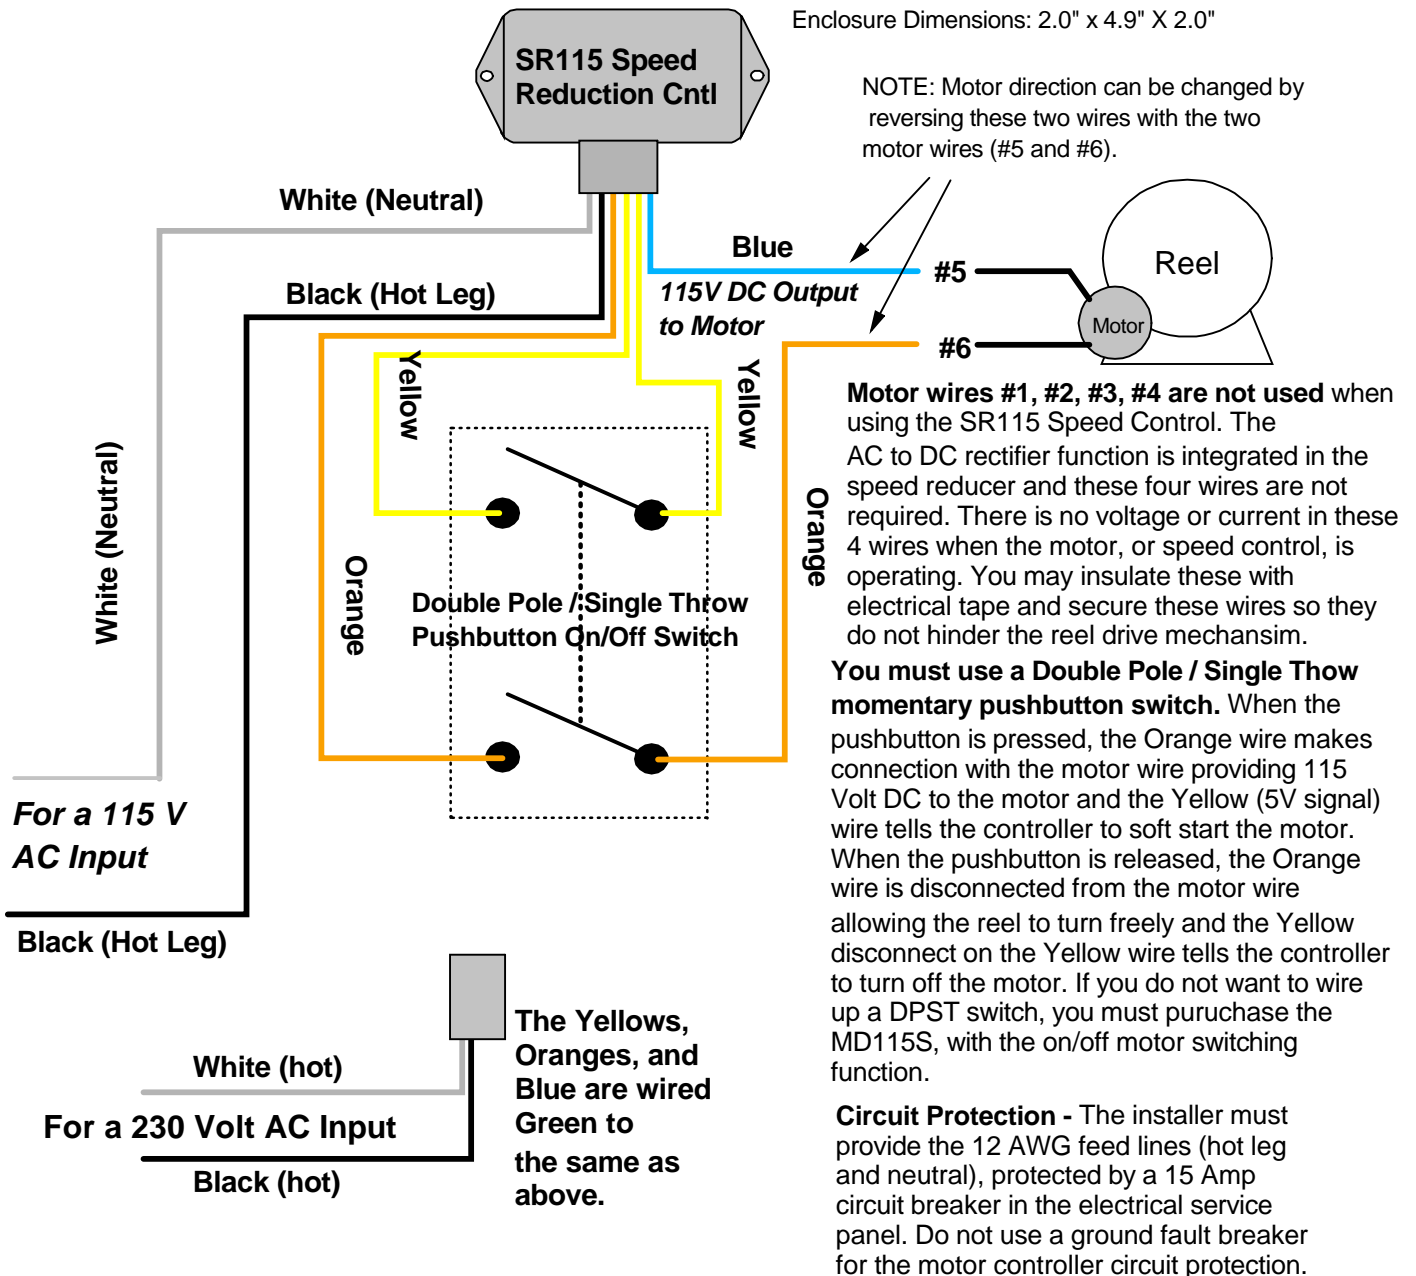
Enclosure Dimensions: 2.0" x 4.9" X 2.0"

SR115 Speed Reduction Cntl

NOTE: Motor direction can be changed by reversing these two wires with the two motor wires (#5 and #6).

White (Neutral)

Blue

Black (Hot Leg)

115V DC Output to Motor

#5

Reel

Motor

#6

Yellow

Yellow

Motor wires #1, #2, #3, #4 are not used when using the SR115 Speed Control. The AC to DC rectifier function is integrated in the speed reducer and these four wires are not required. There is no voltage or current in these 4 wires when the motor, or speed control, is operating. You may insulate these with electrical tape and secure these wires so they do not hinder the reel drive mechansim.

White (Neutral)

Orange

Orange

Double Pole / Single Throw Pushbutton On/Off Switch

You must use a Double Pole / Single Thow momentary pushbutton switch. When the pushbutton is pressed, the Orange wire makes connection with the motor wire providing 115 Volt DC to the motor and the Yellow (5V signal) wire tells the controller to soft start the motor. When the pushbutton is released, the Orange wire is disconnected from the motor wire allowing the reel to turn freely and the Yellow disconnect on the Yellow wire tells the controller to turn off the motor. If you do not want to wire up a DPST switch, you must puruchase the MD115S, with the on/off motor switching function.

For a 115 V AC Input

Black (Hot Leg)

The Yellows, Oranges, and Blue are wired Green to the same as above.

White (hot)

For a 230 Volt AC Input

Black (hot)

Circuit Protection - The installer must provide the 12 AWG feed lines (hot leg and neutral), protected by a 15 Amp circuit breaker in the electrical service panel. Do not use a ground fault breaker for the motor controller circuit protection.